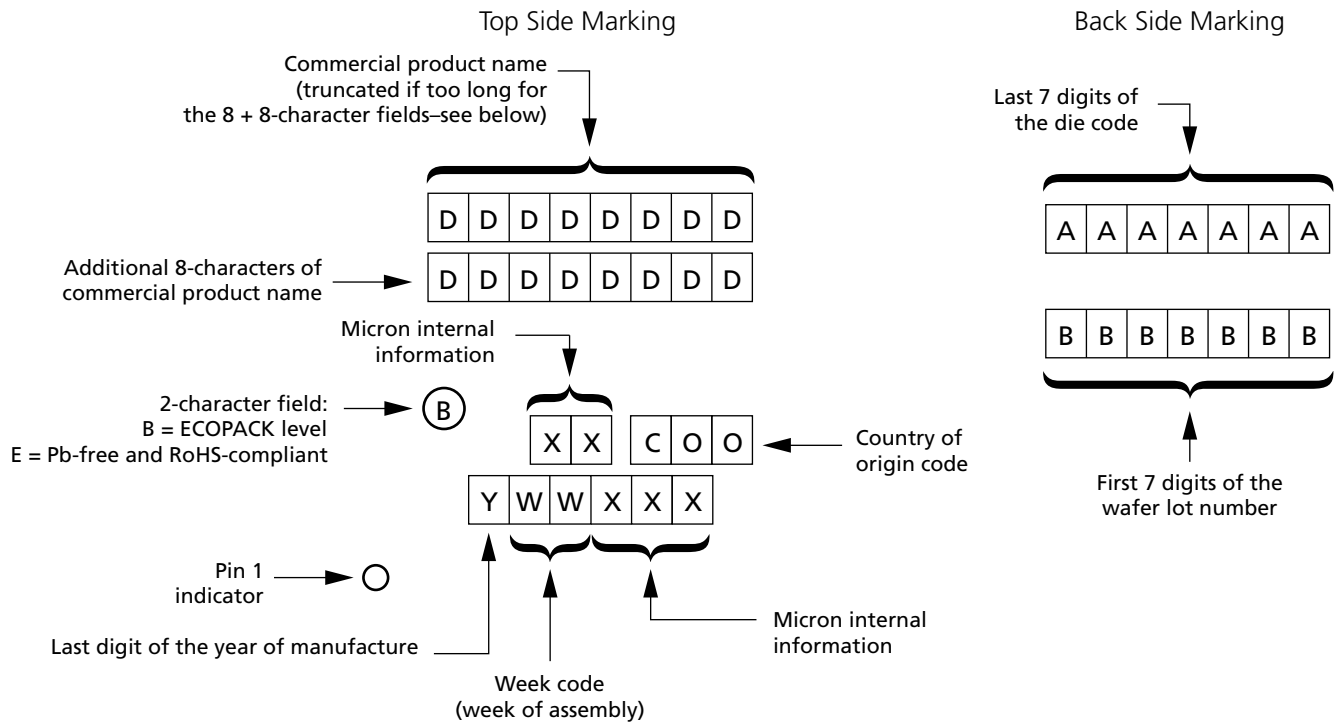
Top Side Marking

Back Side Marking

Commercial product name (truncated if too long for the 8 + 8-character fields–see below)

| D | D | D | D | D | D | D | D |
|---|---|---|---|---|---|---|---|

Additional 8-characters of commercial product name

| D | D | D | D | D | D | D | D |
|---|---|---|---|---|---|---|---|

Micron internal information

2-character field: B = ECOPACK level E = Pb-free and RoHS-compliant

B

| X | X |
|---|---|

| C | O | O |
|---|---|---|

Country of origin code

| Y | W | W | X | X | X |
|---|---|---|---|---|---|

Pin 1 indicator

Last digit of the year of manufacture

Micron internal information

Week code (week of assembly)

Last 7 digits of the die code

| A | A | A | A | A | A | A |
|---|---|---|---|---|---|---|

| B | B | B | B | B | B | B |
|---|---|---|---|---|---|---|

First 7 digits of the wafer lot number